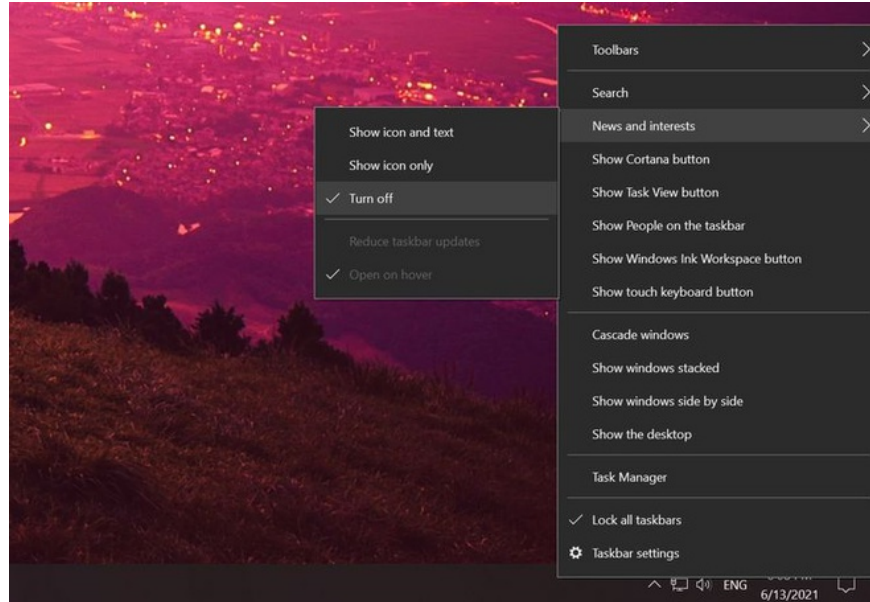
Toolbars
Search
News and interests
Show Cortana button
Show Task View button
Show People on the taskbar
Show Windows Ink Workspace button
Show touch keyboard button
Cascade windows
Show windows stacked
Show windows side by side
Show the desktop
Task Manager
✓ Lock all taskbars
Taskbar settings

Show icon and text
Show icon only
✓ Turn off
Reduce taskbar updates
✓ Open on hover

ENG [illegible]
6/13/2021